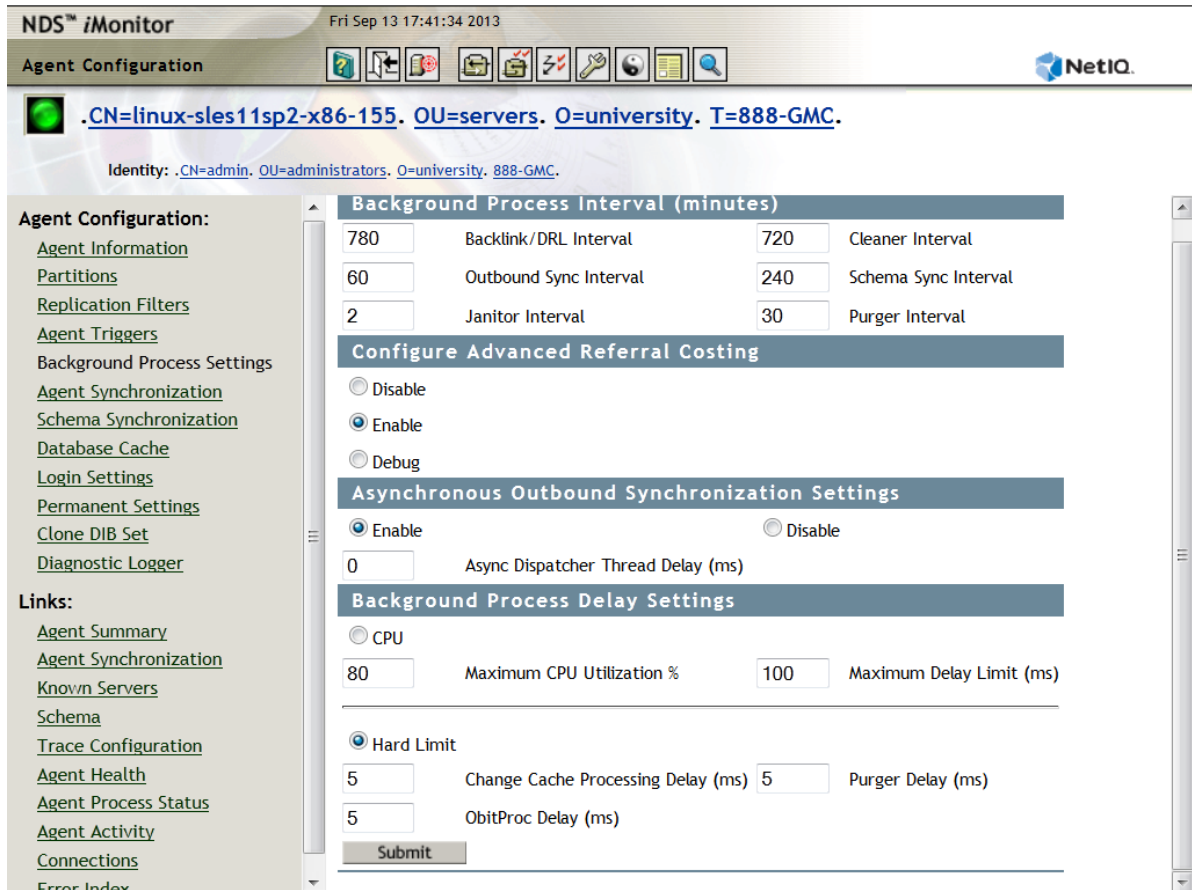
NDS™ iMonitor
Fri Sep 13 17:41:34 2013
Agent Configuration
NetIQ.

.CN=linux-sles11sp2-x86-155. OU=servers. O=university. T=888-GMC.

Identity: .CN=admin. OU=administrators. O=university. 888-GMC.

Agent Configuration:
Agent Information
Partitions
Replication Filters
Agent Triggers
Background Process Settings
Agent Synchronization
Schema Synchronization
Database Cache
Login Settings
Permanent Settings
Clone DIB Set
Diagnostic Logger

Links:
Agent Summary
Agent Synchronization
Known Servers
Schema
Trace Configuration
Agent Health
Agent Process Status
Agent Activity
Connections
Error Index

Background Process Interval (minutes)

| 780 | Backlink/DRL Interval | 720 | Cleaner Interval |
|---|---|---|---|
| 60 | Outbound Sync Interval | 240 | Schema Sync Interval |
| 2 | Janitor Interval | 30 | Purger Interval |

Configure Advanced Referral Costing
Disable
Enable
Debug

Asynchronous Outbound Synchronization Settings
Enable
Disable
0 Async Dispatcher Thread Delay (ms)

Background Process Delay Settings
CPU
80 Maximum CPU Utilization % 100 Maximum Delay Limit (ms)

Hard Limit
5 Change Cache Processing Delay (ms) 5 Purger Delay (ms)
5 ObitProc Delay (ms)
Submit